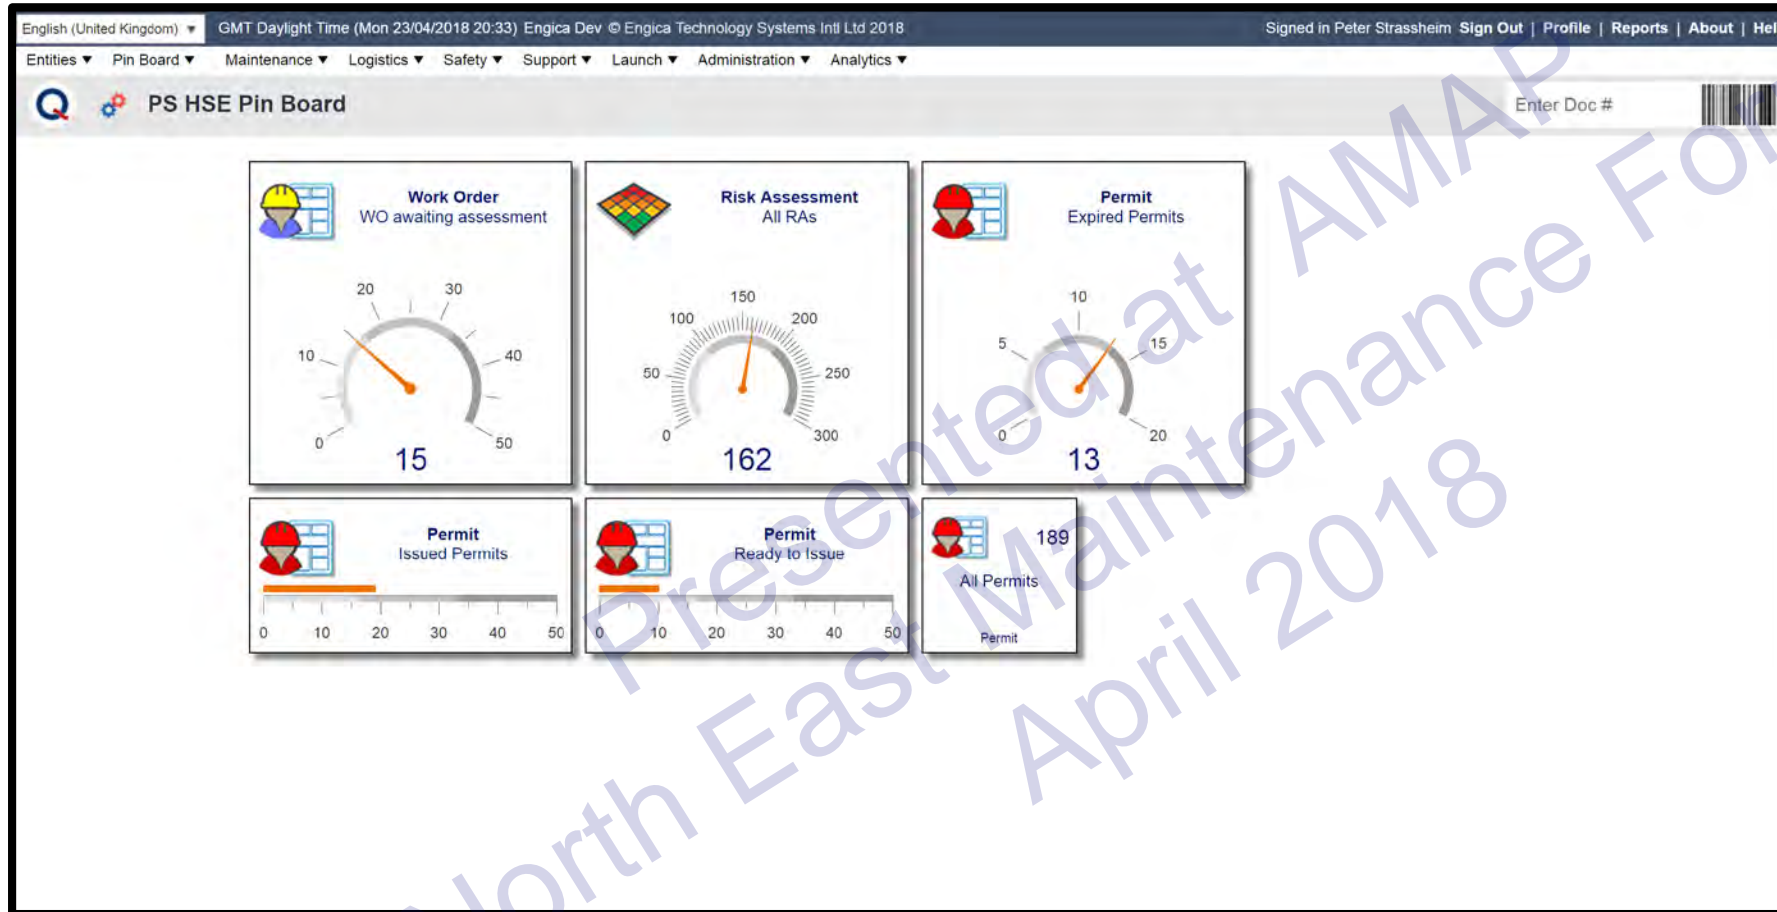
English (United Kingdom) ▼ GMT Daylight Time (Mon 23/04/2018 20:33) Engica Dev © Engica Technology Systems Intl Ltd 2018 Signed in Peter Strassheim Sign Out | Profile | Reports | About | Hel

Entities ▼ Pin Board ▼ Maintenance ▼ Logistics ▼ Safety ▼ Support ▼ Launch ▼ Administration ▼ Analytics ▼

PS HSE Pin Board

Enter Doc #

Work Order
WO awaiting assessment

0 10 20 30 40 50

15

Risk Assessment
All RAs

0 50 100 150 200 250 300

162

Permit
Expired Permits

0 5 10 15 20

13

Permit
Issued Permits

0 10 20 30 40 50

Permit
Ready to Issue

0 10 20 30 40 50

189

All Permits

Permit

Presented at AMAP North East Maintenance Forum April 2018